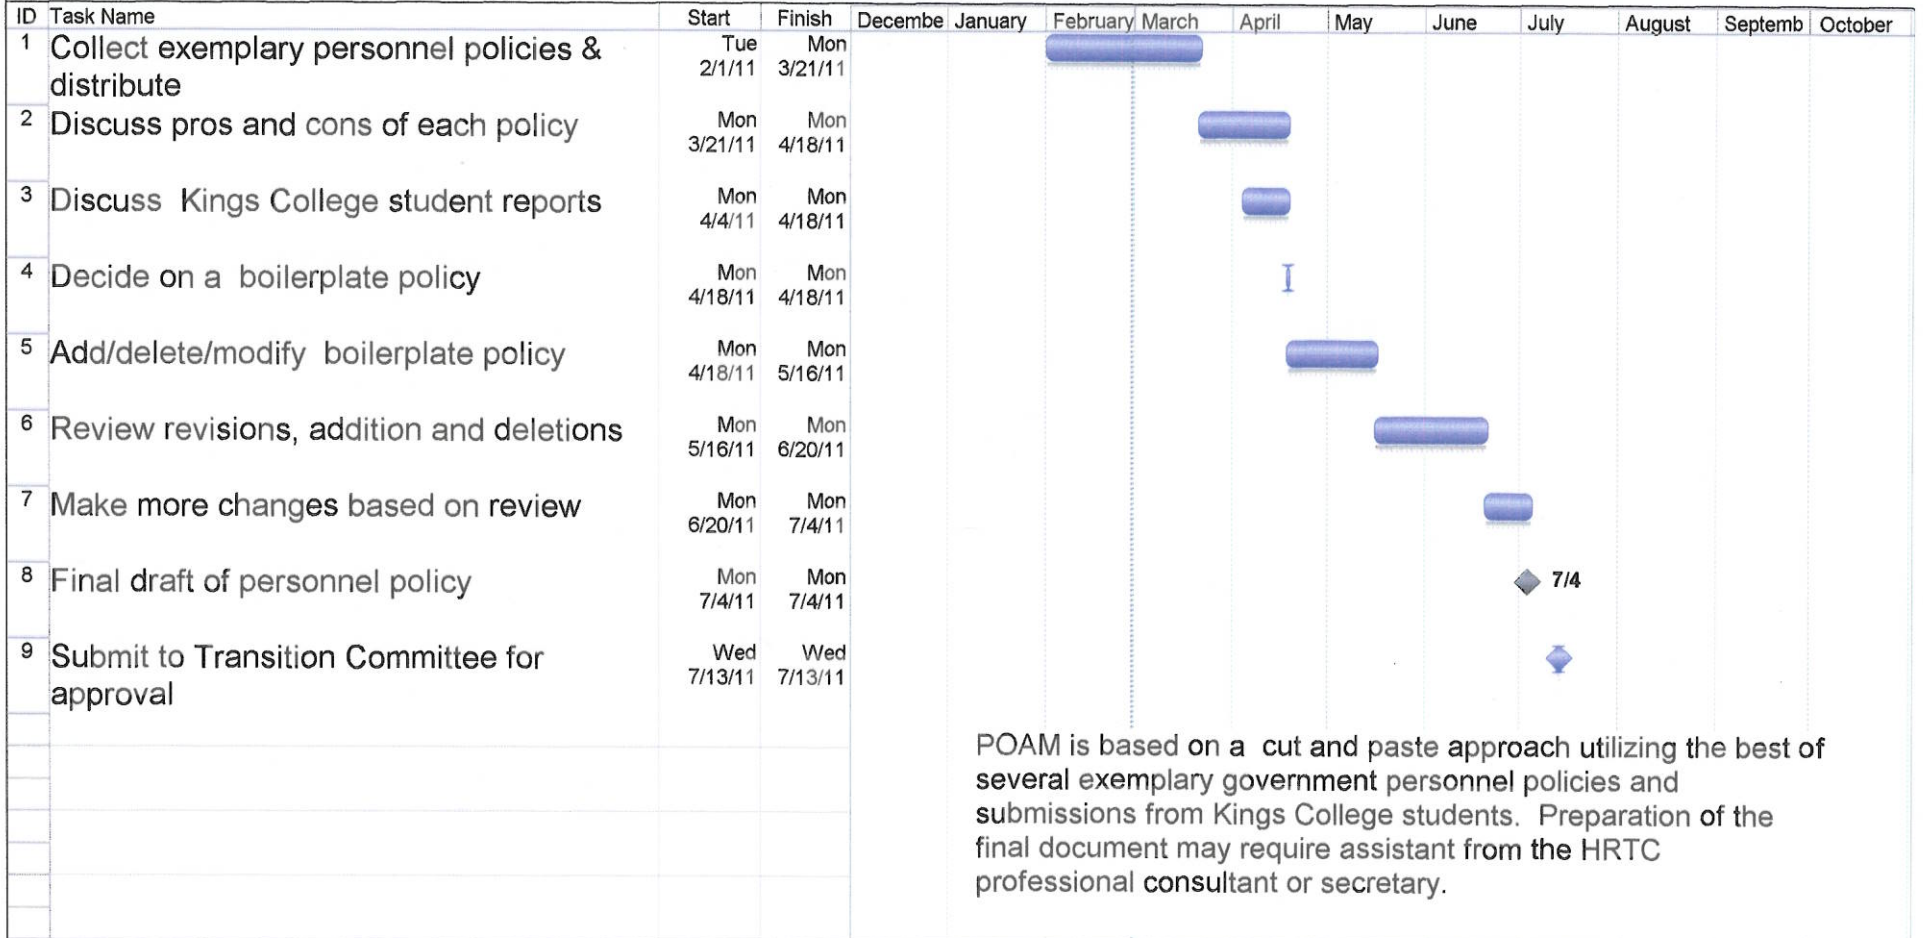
| ID | Task Name | Start | Finish |
|---|---|---|---|
| 1 | Collect exemplary personnel policies & distribute | Tue 2/1/11 | Mon 3/21/11 |
| 2 | Discuss pros and cons of each policy | Mon 3/21/11 | Mon 4/18/11 |
| 3 | Discuss Kings College student reports | Mon 4/4/11 | Mon 4/18/11 |
| 4 | Decide on a boilerplate policy | Mon 4/18/11 | Mon 4/18/11 |
| 5 | Add/delete/modify boilerplate policy | Mon 4/18/11 | Mon 5/16/11 |
| 6 | Review revisions, addition and deletions | Mon 5/16/11 | Mon 6/20/11 |
| 7 | Make more changes based on review | Mon 6/20/11 | Mon 7/4/11 |
| 8 | Final draft of personnel policy | Mon 7/4/11 | Mon 7/4/11 |
| 9 | Submit to Transition Committee for approval | Wed 7/13/11 | Wed 7/13/11 |

Decembe January February March April May June July August Septemb October

7/4

POAM is based on a cut and paste approach utilizing the best of several exemplary government personnel policies and submissions from Kings College students. Preparation of the final document may require assistant from the HRTC professional consultant or secretary.